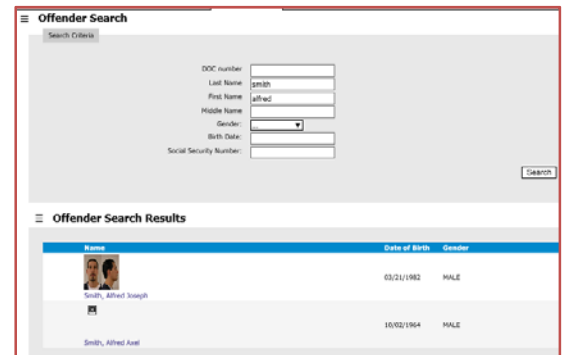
Offender Search

Search Criteria

DOC number
Last Name smith
First Name alfred
Middle Name
Gender: ...
Birth Date:
Social Security Number:

Search

Offender Search Results

| Name | Date of Birth | Gender |
|---|---|---|
| Smith, Alfred Joseph | 03/21/1982 | MALE |
| Smith, Alfred Axel | 10/02/1964 | MALE |